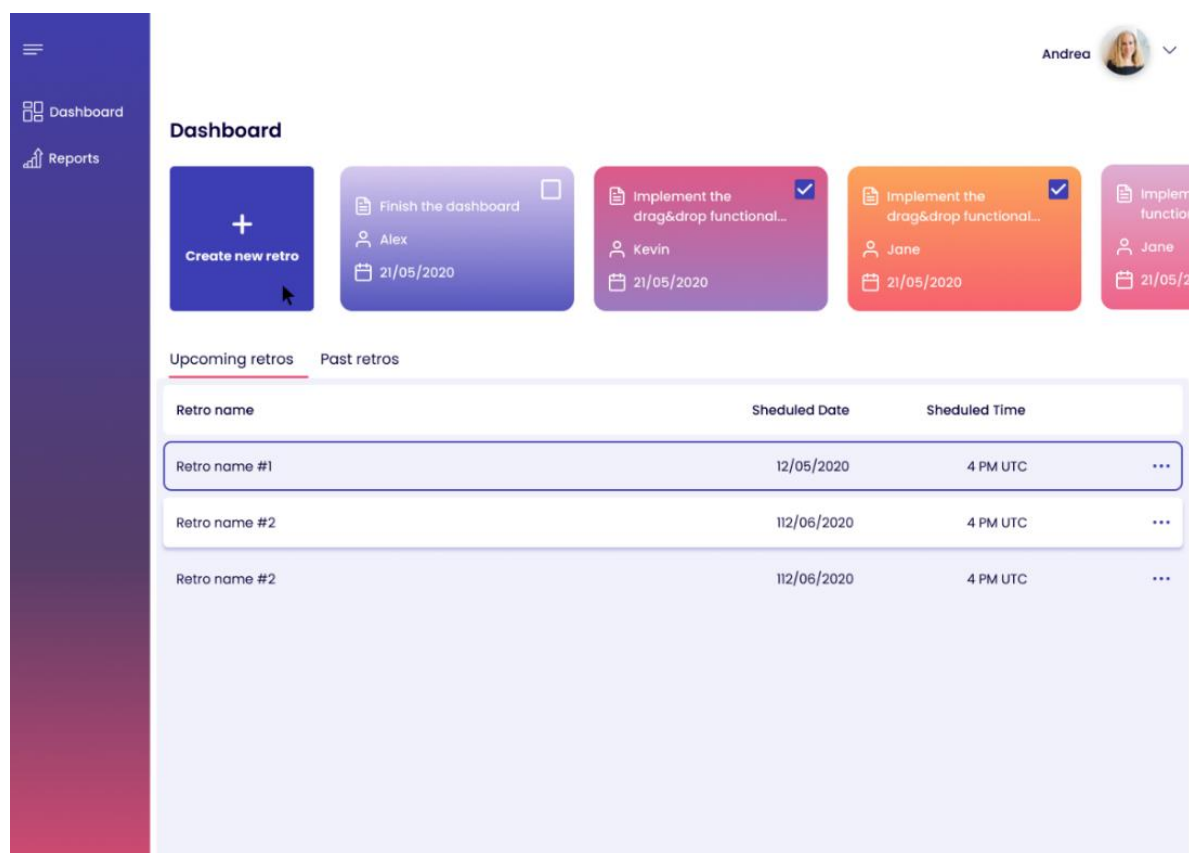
Dashboard

Reports

Andrea

Dashboard

+
Create new retro

Finish the dashboard
Alex
21/05/2020

Implement the drag&drop functional...
Kevin
21/05/2020

Implement the drag&drop functional...
Jane
21/05/2020

Implem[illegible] functio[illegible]
Jane
21/05/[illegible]

Upcoming retros Past retros

| Retro name | Sheduled Date | Sheduled Time | |
|---|---|---|---|
| Retro name #1 | 12/05/2020 | 4 PM UTC | ... |
| Retro name #2 | 112/06/2020 | 4 PM UTC | ... |
| Retro name #2 | 112/06/2020 | 4 PM UTC | ... |